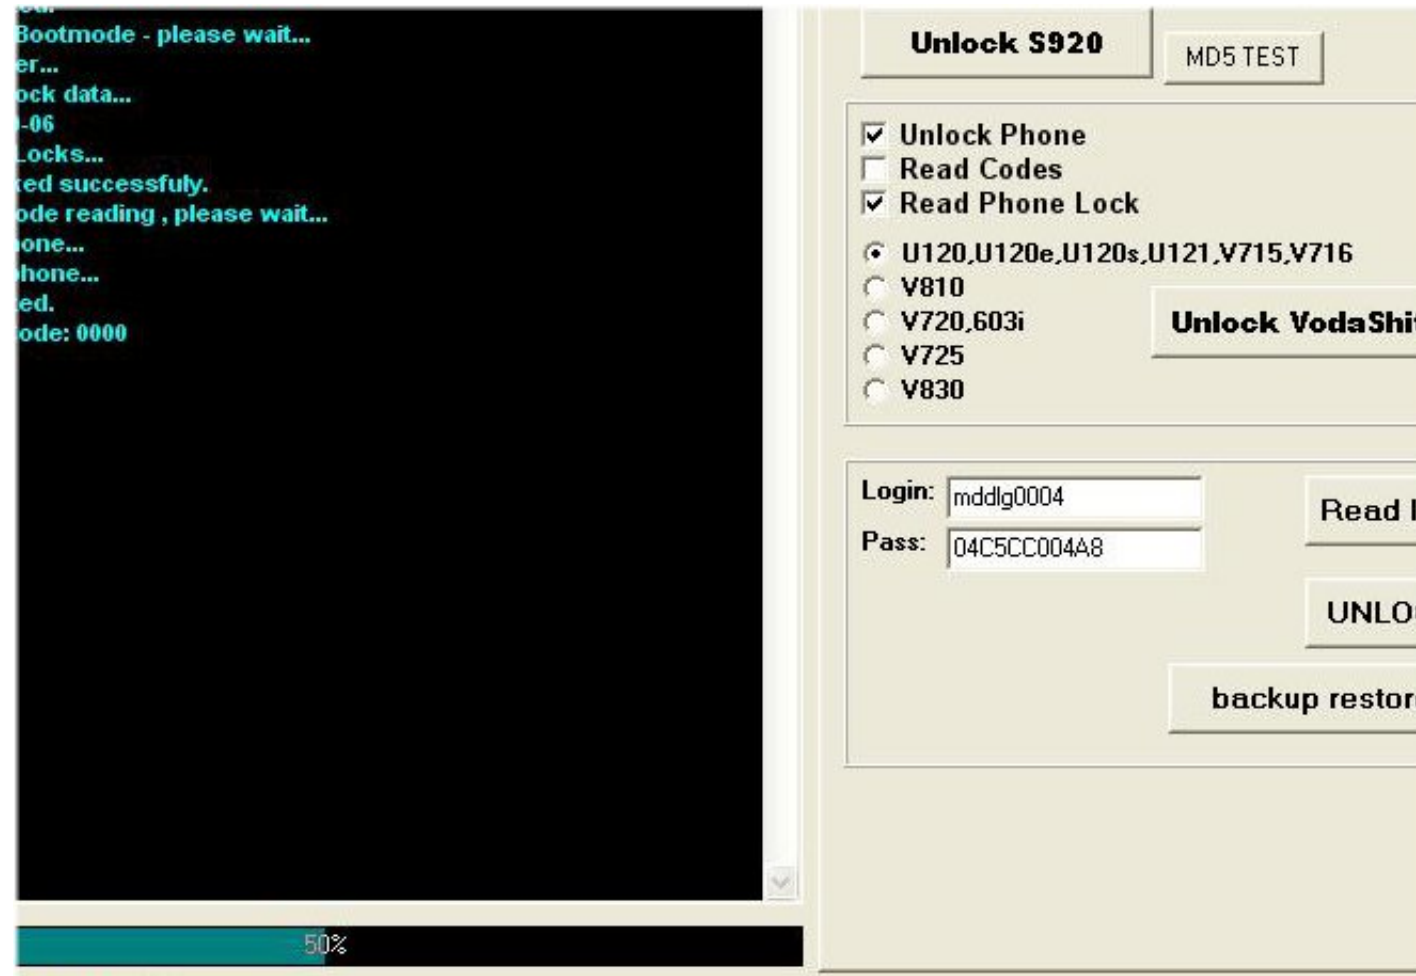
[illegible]
Bootmode - please wait...
er...
ock data...
-06
Locks...
ed successfuly.
ode reading , please wait...
one...
hone...
ed.
ode: 0000

50%

Unlock S920
MD5 TEST

Unlock Phone
Read Codes
Read Phone Lock

U120,U120e,U120s,U121,V715,V716
V810
V720,603i
V725
V830

Unlock VodaShi

Login: mddlg0004
Pass: 04C5CC004A8

Read
UNLO
backup resto